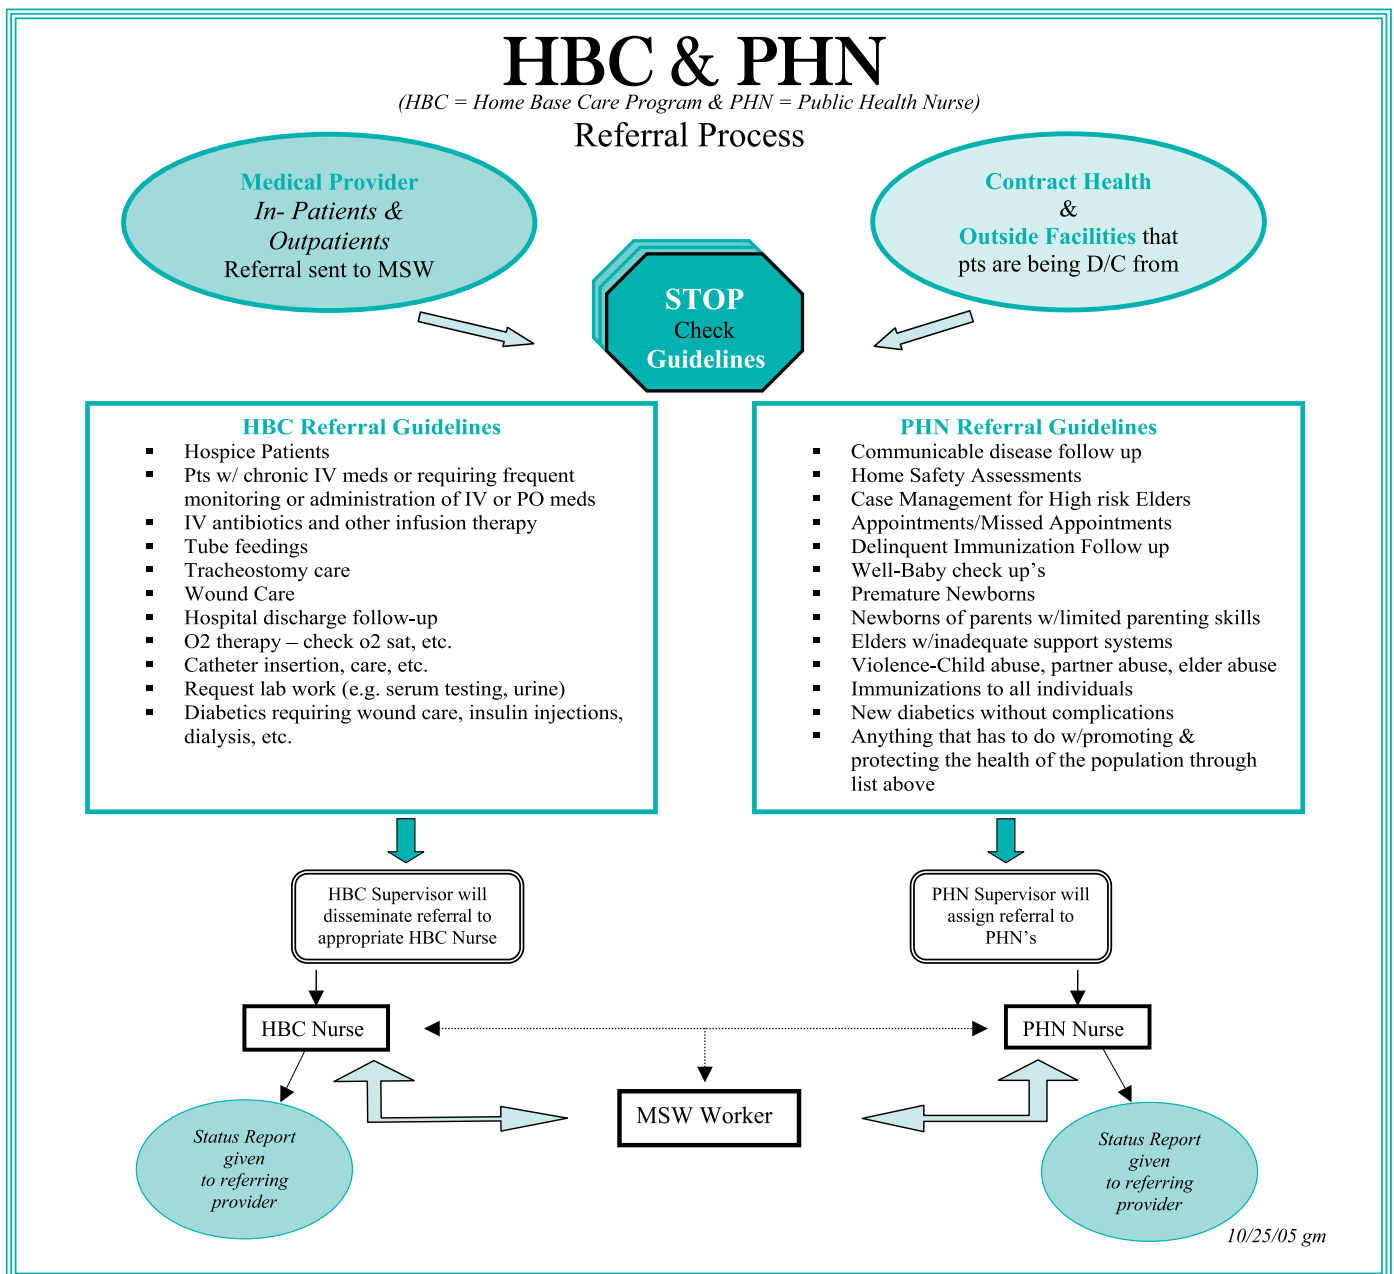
HBC & PHN

(HBC = Home Base Care Program & PHN = Public Health Nurse)

Referral Process

Medical Provider
In- Patients &
Outpatients
Referral sent to MSW

STOP
Check
Guidelines

Contract Health
&
Outside Facilities that pts are being D/C from

HBC Referral Guidelines
- Hospice Patients
- Pts w/ chronic IV meds or requiring frequent monitoring or administration of IV or PO meds
- IV antibiotics and other infusion therapy
- Tube feedings
- Tracheostomy care
- Wound Care
- Hospital discharge follow-up
- O2 therapy – check o2 sat, etc.
- Catheter insertion, care, etc.
- Request lab work (e.g. serum testing, urine)
- Diabetics requiring wound care, insulin injections, dialysis, etc.

PHN Referral Guidelines
- Communicable disease follow up
- Home Safety Assessments
- Case Management for High risk Elders
- Appointments/Missed Appointments
- Delinquent Immunization Follow up
- Well-Baby check up's
- Premature Newborns
- Newborns of parents w/limited parenting skills
- Elders w/inadequate support systems
- Violence-Child abuse, partner abuse, elder abuse
- Immunizations to all individuals
- New diabetics without complications
- Anything that has to do w/promoting & protecting the health of the population through list above

HBC Supervisor will disseminate referral to appropriate HBC Nurse

PHN Supervisor will assign referral to PHN's

HBC Nurse

PHN Nurse

MSW Worker

Status Report given to referring provider

Status Report given to referring provider

10/25/05 gm